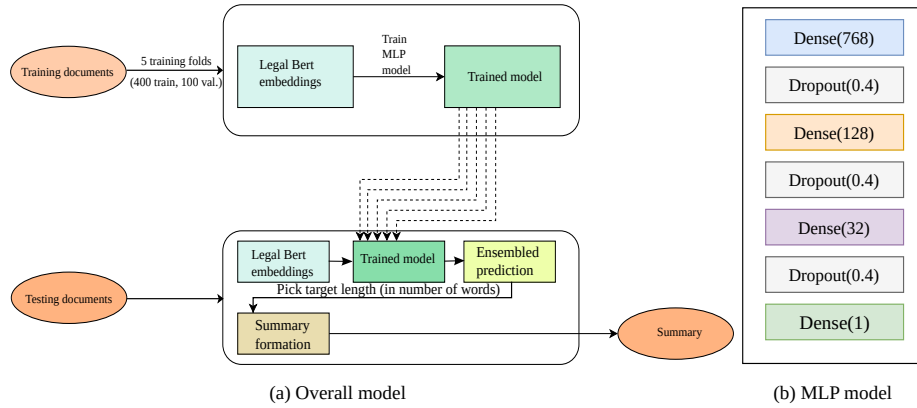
Training documents

5 training folds
(400 train, 100 val.)

Legal Bert embeddings

Train MLP model

Trained model

Testing documents

Legal Bert embeddings

Trained model

Ensembled prediction

Pick target length (in number of words)

Summary formation

Summary

(a) Overall model

Dense(768)

Dropout(0.4)

Dense(128)

Dropout(0.4)

Dense(32)

Dropout(0.4)

Dense(1)

(b) MLP model